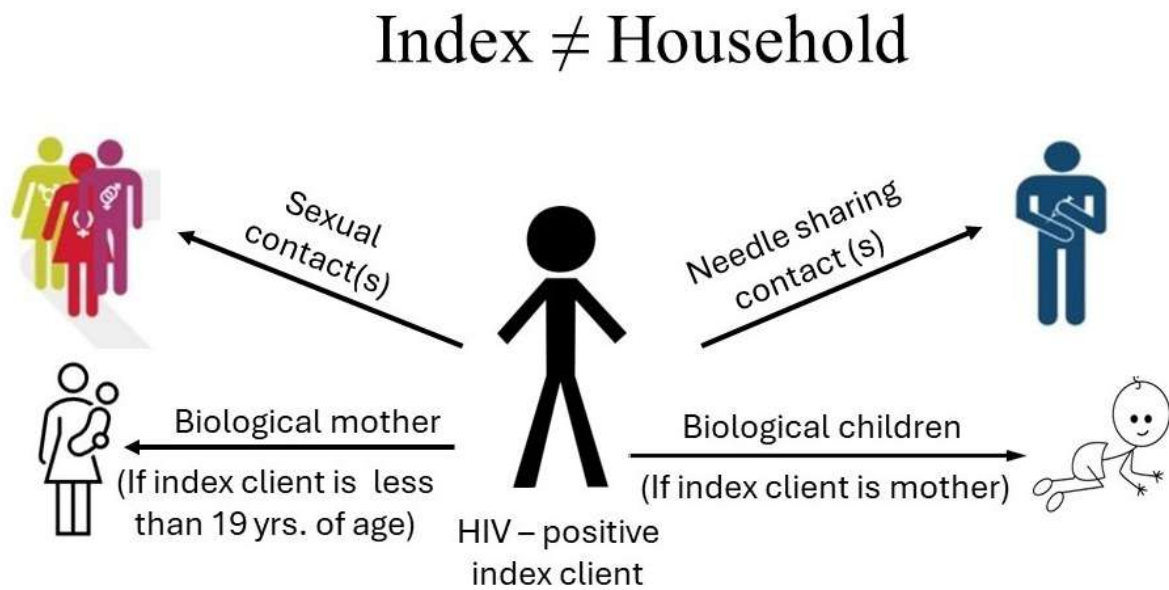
Index $\neq$ Household

Sexual contact(s)

Needle sharing contact (s)

Biological mother

(If index client is less than 19 yrs. of age)

Biological children

(If index client is mother)

HIV – positive index client